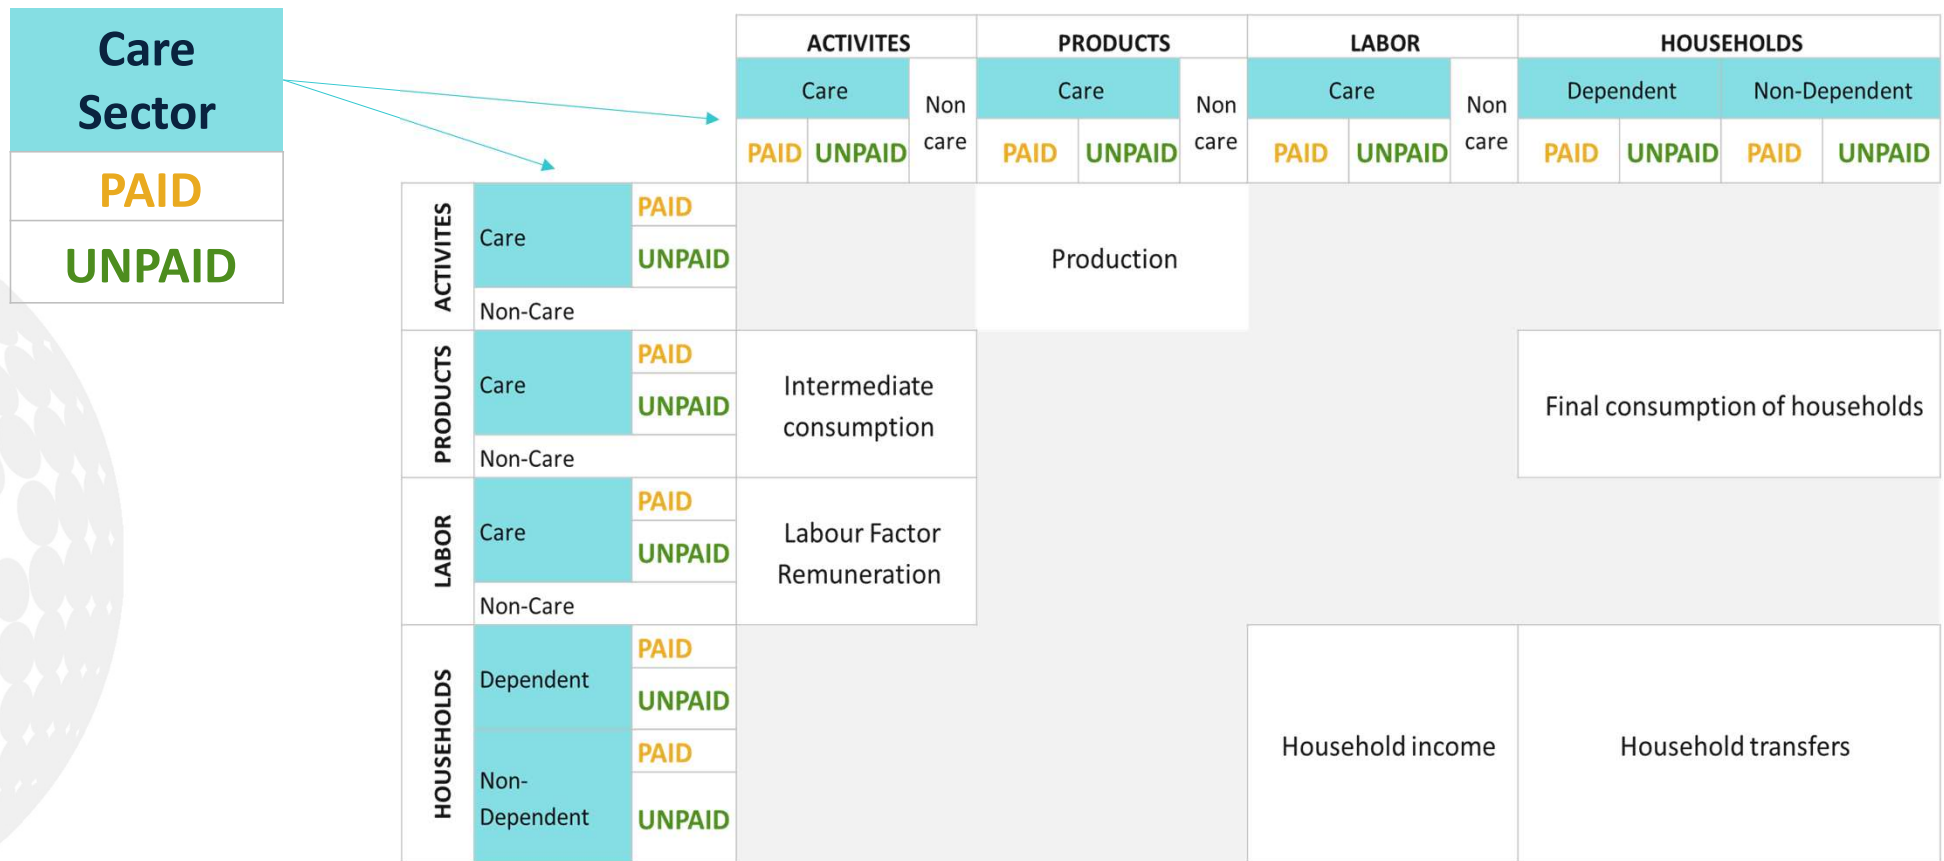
Care Sector
PAID
UNPAID

| | | | ACTIVITES | | | PRODUCTS | | | LABOR | | | HOUSEHOLDS | | | |
|---|---|---|---|---|---|---|---|---|---|---|---|---|---|---|---|
| | | | Care | | Non care | Care | | Non care | Care | | Non care | Dependent | | Non-Dependent | |
| | | | PAID | UNPAID | | PAID | UNPAID | | PAID | UNPAID | | PAID | UNPAID | PAID | UNPAID |
| ACTIVITES | Care | PAID | | | | Production | | | | | | | | | |
| | | UNPAID | | | | | | | | | | | | | |
| | Non-Care | | | | | | | | | | | | | | |
| PRODUCTS | Care | PAID | Intermediate consumption | | | | | | | | | Final consumption of households | | | |
| | | UNPAID | | | | | | | | | | | | | |
| | Non-Care | | | | | | | | | | | | | | |
| LABOR | Care | PAID | Labour Factor Remuneration | | | | | | | | | | | | |
| | | UNPAID | | | | | | | | | | | | | |
| | Non-Care | | | | | | | | | | | | | | |
| HOUSEHOLDS | Dependent | PAID | | | | | | | Household income | | | Household transfers | | | |
| | | UNPAID | | | | | | | | | | | | | |
| | Non-Dependent | PAID | | | | | | | | | | | | | |
| | | UNPAID | | | | | | | | | | | | | |